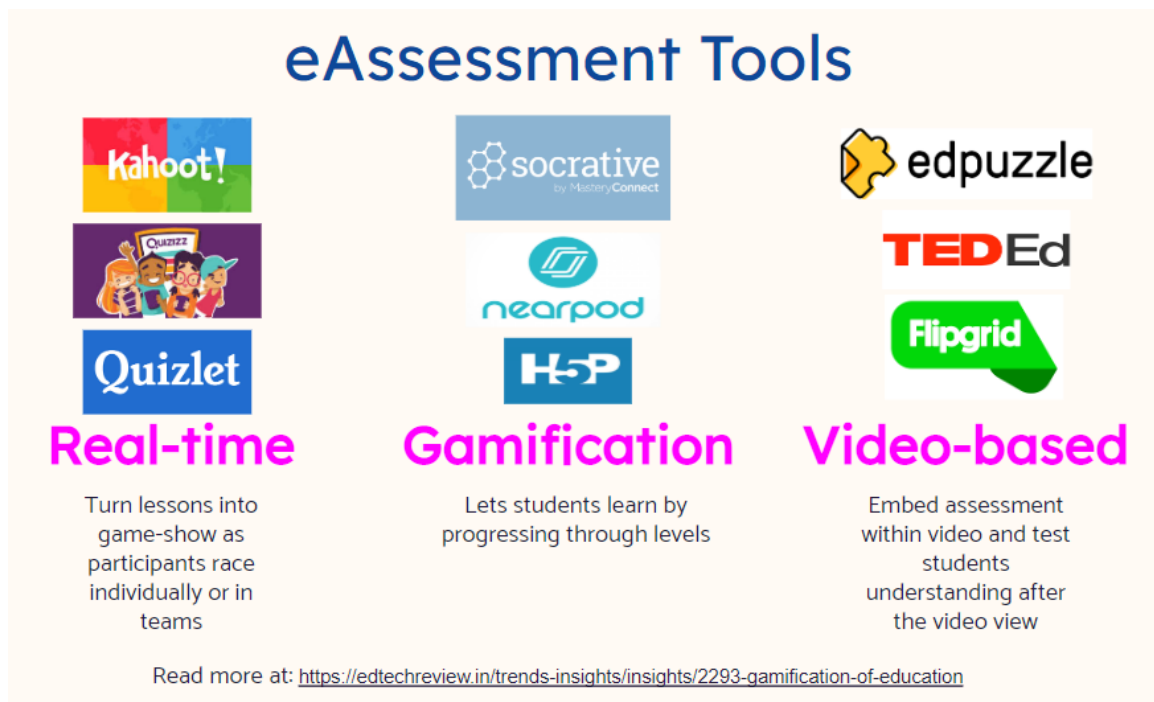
eAssessment Tools

Kahoot!

QUIZIZZ

Quizlet

Real-time

Turn lessons into game-show as participants race individually or in teams

socrative by MasteryConnect

nearpod

H5P

Gamification

Lets students learn by progressing through levels

edpuzzle

TED Ed

Flipgrid

Video-based

Embed assessment within video and test students understanding after the video view

Read more at: https://edtechreview.in/trends-insights/insights/2293-gamification-of-education